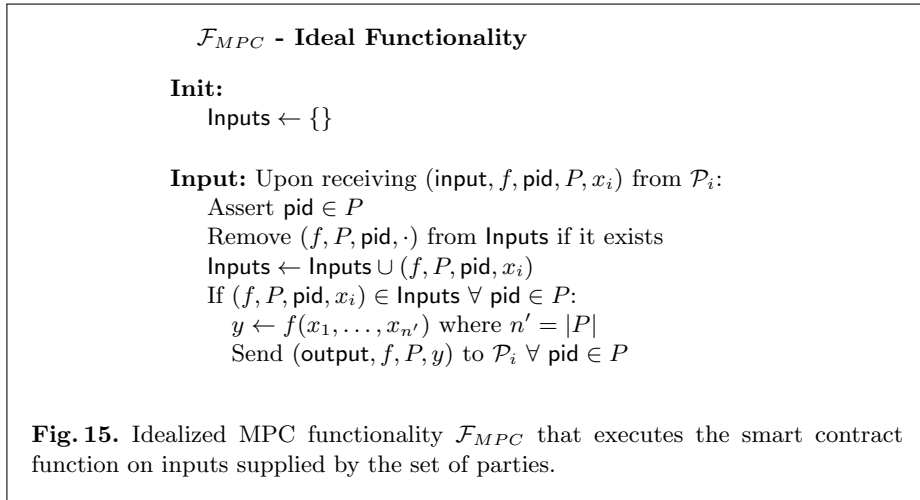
$\mathcal{F}_{MPC}$ - Ideal Functionality

Init:
$\mathsf{Inputs} \leftarrow \{\}$

Input: Upon receiving $(\mathsf{input}, f, \mathsf{pid}, P, x_i)$ from $\mathcal{P}_i$:
Assert $\mathsf{pid} \in P$
Remove $(f, P, \mathsf{pid}, \cdot)$ from $\mathsf{Inputs}$ if it exists
$\mathsf{Inputs} \leftarrow \mathsf{Inputs} \cup (f, P, \mathsf{pid}, x_i)$
If $(f, P, \mathsf{pid}, x_i) \in \mathsf{Inputs}\ \forall\ \mathsf{pid} \in P$:
$y \leftarrow f(x_1, \ldots, x_{n'})$ where $n' = |P|$
Send $(\mathsf{output}, f, P, y)$ to $\mathcal{P}_i\ \forall\ \mathsf{pid} \in P$

Fig. 15. Idealized MPC functionality $\mathcal{F}_{MPC}$ that executes the smart contract function on inputs supplied by the set of parties.